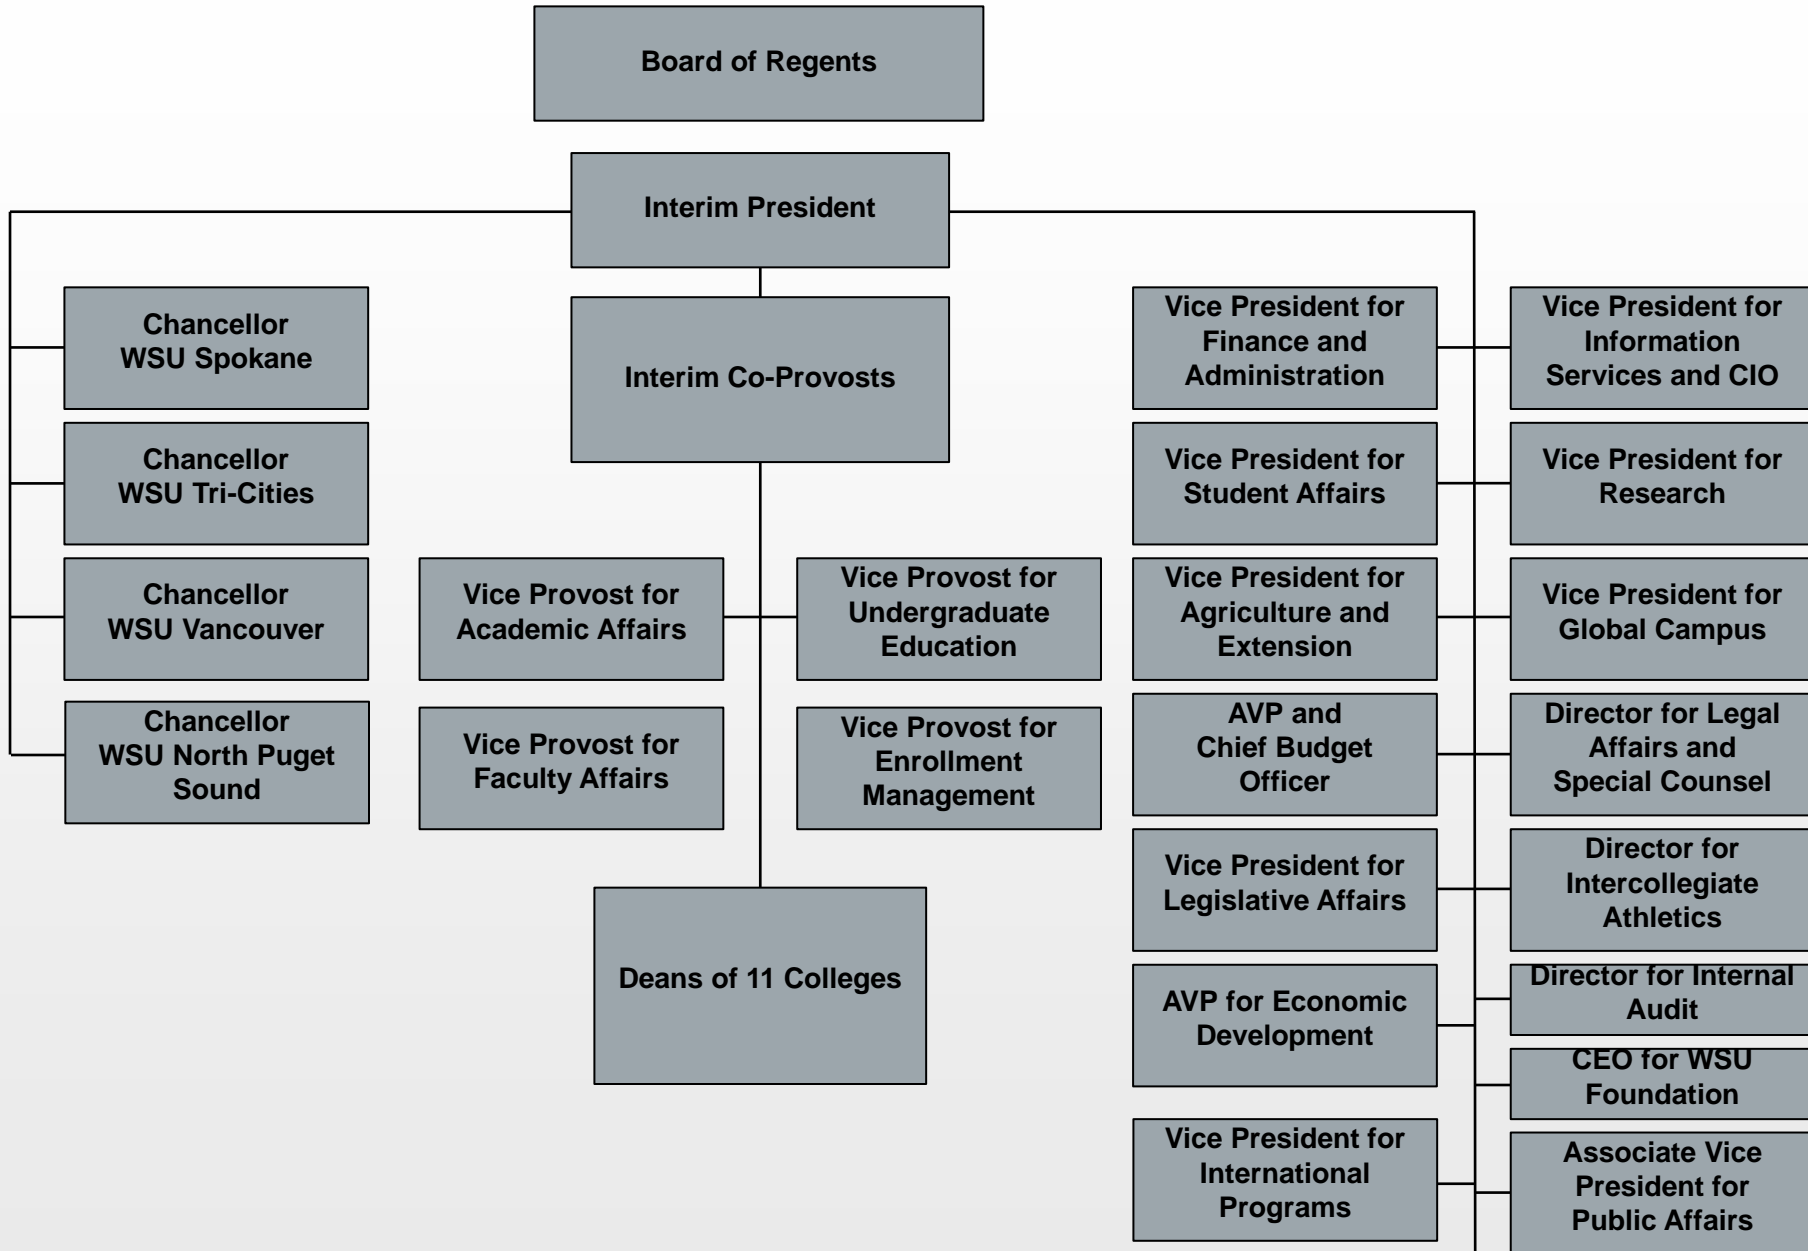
Board of Regents

Interim President

Chancellor WSU Spokane

Chancellor WSU Tri-Cities

Chancellor WSU Vancouver

Chancellor WSU North Puget Sound

Interim Co-Provosts

Vice Provost for Academic Affairs

Vice Provost for Undergraduate Education

Vice Provost for Faculty Affairs

Vice Provost for Enrollment Management

Deans of 11 Colleges

Vice President for Finance and Administration

Vice President for Student Affairs

Vice President for Agriculture and Extension

AVP and Chief Budget Officer

Vice President for Legislative Affairs

AVP for Economic Development

Vice President for International Programs

Vice President for Information Services and CIO

Vice President for Research

Vice President for Global Campus

Director for Legal Affairs and Special Counsel

Director for Intercollegiate Athletics

Director for Internal Audit

CEO for WSU Foundation

Associate Vice President for Public Affairs